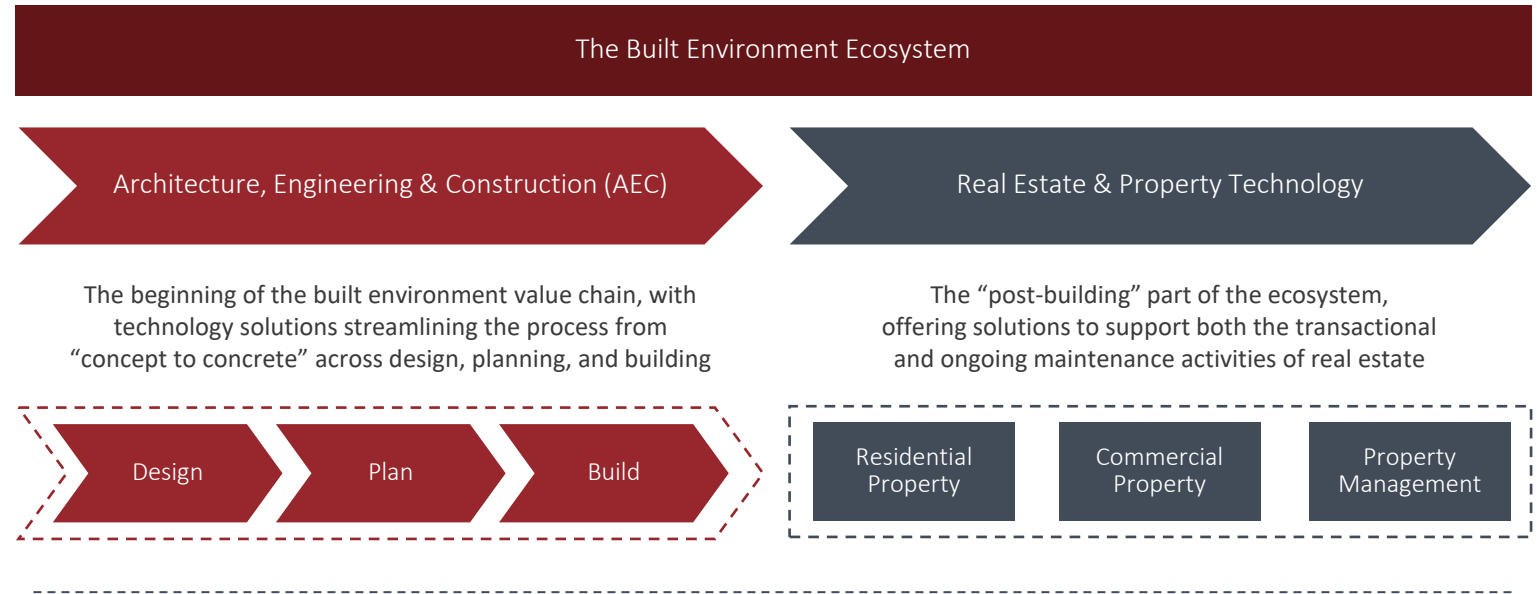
The Built Environment Ecosystem

Architecture, Engineering & Construction (AEC)

Real Estate & Property Technology

The beginning of the built environment value chain, with technology solutions streamlining the process from "concept to concrete" across design, planning, and building

The "post-building" part of the ecosystem, offering solutions to support both the transactional and ongoing maintenance activities of real estate

Design

Plan

Build

Residential Property

Commercial Property

Property Management